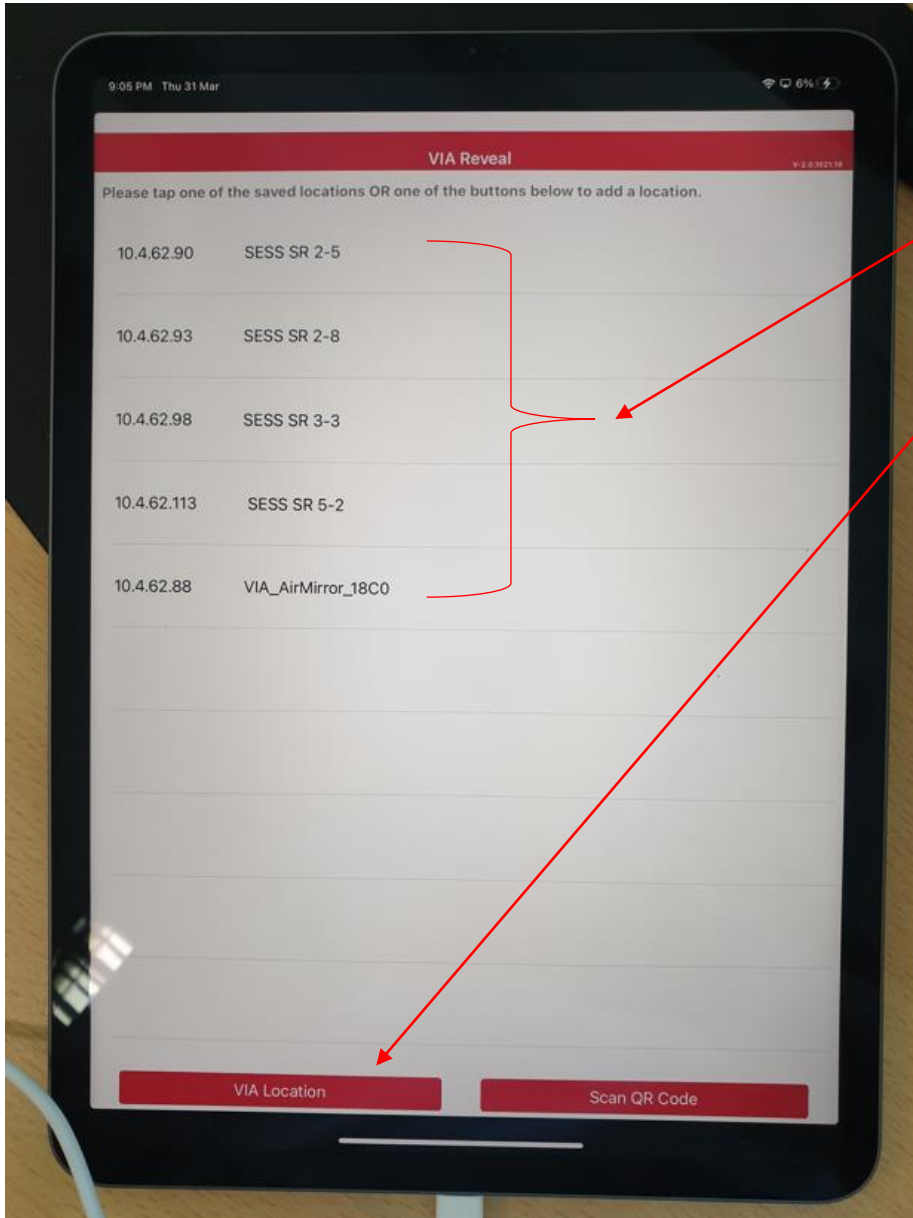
9:05 PM Thu 31 Mar

6%

VIA Reveal

V-2.0.1021.18

Please tap one of the saved locations OR one of the buttons below to add a location.

10.4.62.90 SESS SR 2-5

10.4.62.93 SESS SR 2-8

10.4.62.98 SESS SR 3-3

10.4.62.113 SESS SR 5-2

10.4.62.88 VIA_AirMirror_18C0

VIA Location

Scan QR Code